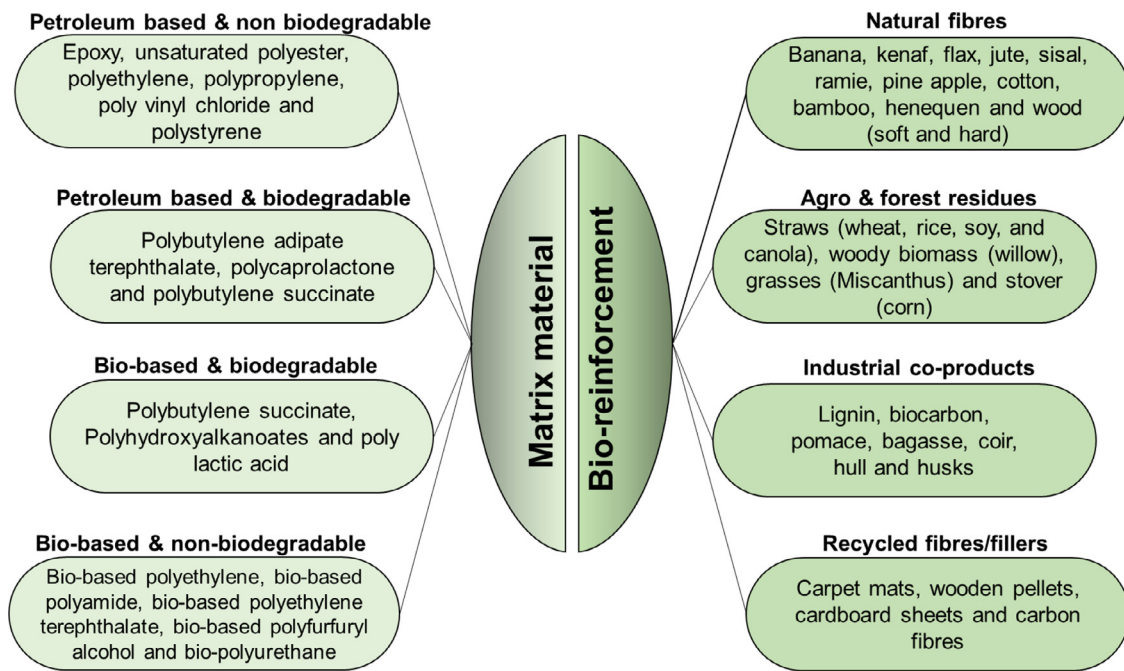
Petroleum based & non biodegradable

Epoxy, unsaturated polyester, polyethylene, polypropylene, poly vinyl chloride and polystyrene

Petroleum based & biodegradable

Polybutylene adipate terephthalate, polycaprolactone and polybutylene succinate

Bio-based & biodegradable

Polybutylene succinate, Polyhydroxyalkanoates and poly lactic acid

Bio-based & non-biodegradable

Bio-based polyethylene, bio-based polyamide, bio-based polyethylene terephthalate, bio-based polyfurfuryl alcohol and bio-polyurethane

Matrix material

Bio-reinforcement

Natural fibres

Banana, kenaf, flax, jute, sisal, ramie, pine apple, cotton, bamboo, henequen and wood (soft and hard)

Agro & forest residues

Straws (wheat, rice, soy, and canola), woody biomass (willow), grasses (Miscanthus) and stover (corn)

Industrial co-products

Lignin, biocarbon, pomace, bagasse, coir, hull and husks

Recycled fibres/fillers

Carpet mats, wooden pellets, cardboard sheets and carbon fibres